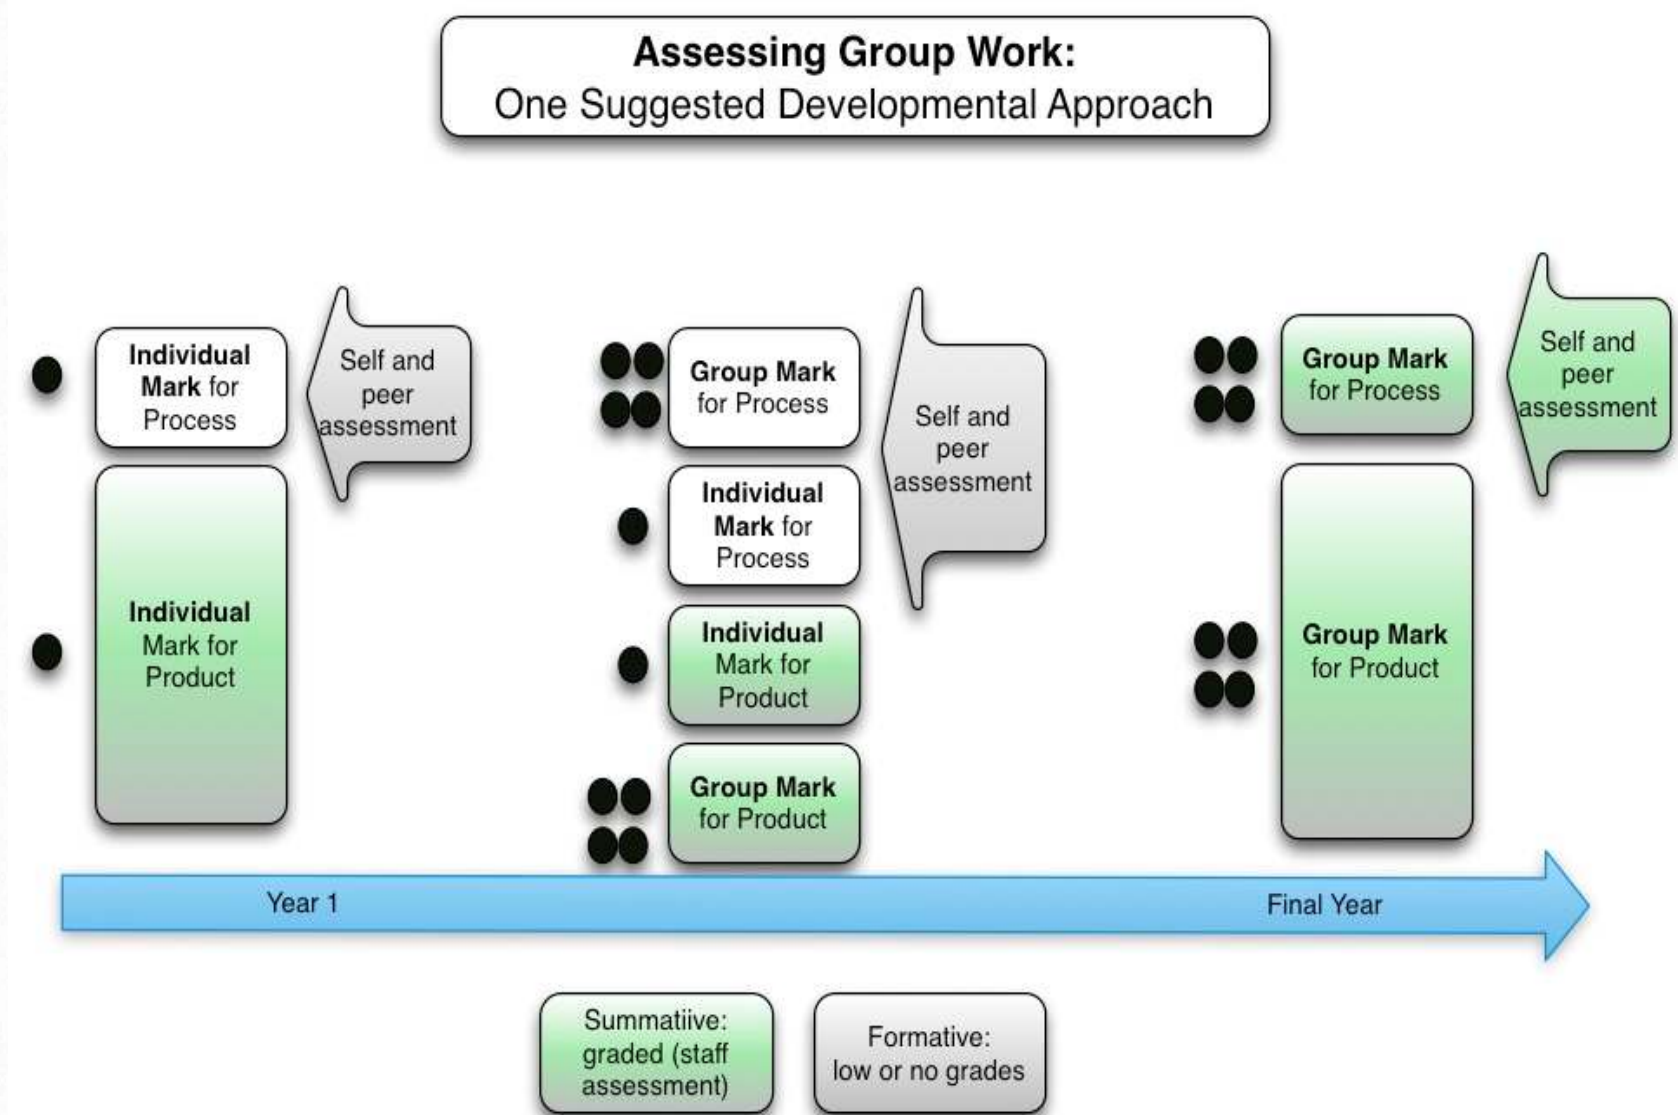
**Assessing Group Work:**
One Suggested Developmental Approach

Individual Mark for Process

Self and peer assessment

Individual Mark for Product

Group Mark for Process

Self and peer assessment

Individual Mark for Process

Individual Mark for Product

Group Mark for Product

Group Mark for Process

Self and peer assessment

Group Mark for Product

Year 1

Final Year

Summatiive: graded (staff assessment)

Formative: low or no grades